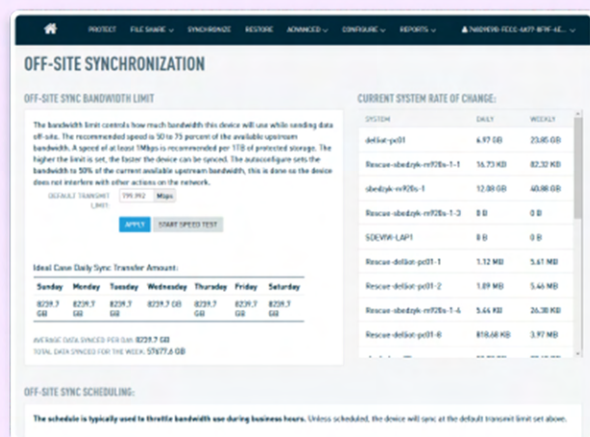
PROTECT FILE SHARE ⌄ SYNCHRONIZE RESTORE ADVANCED ⌄ CONFIGURE ⌄ REPORTS ⌄ 7460YE90-FCCC-4A77-8F9F-4E... ⌄

OFF-SITE SYNCHRONIZATION

OFF-SITE SYNC BANDWIDTH LIMIT

The bandwidth limit controls how much bandwidth this device will use while sending data off-site. The recommended speed is 50 to 75 percent of the available upstream bandwidth. A speed of at least 1Mbps is recommended per 1TB of protected storage. The higher the limit is set, the faster the device can be synced. The autoconfigure sets the bandwidth to 50% of the current available upstream bandwidth, this is done so the device does not interfere with other actions on the network.

DEFAULT TRANSMIT LIMIT 799.992 Mbps

APPLY START SPEED TEST

Ideal Case Daily Sync Transfer Amount:

| Sunday | Monday | Tuesday | Wednesday | Thursday | Friday | Saturday |
|---|---|---|---|---|---|---|
| 8239.7 GB | 8239.7 GB | 8239.7 GB | 8239.7 GB | 8239.7 GB | 8239.7 GB | 8239.7 GB |

AVERAGE DATA SYNCED PER DAY: 8239.7 GB
TOTAL DATA SYNCED FOR THE WEEK: 57677.6 GB

CURRENT SYSTEM RATE OF CHANGE:

| SYSTEM | DAILY | WEEKLY |
|---|---|---|
| dellist-pc01 | 6.97 GB | 23.85 GB |
| Rescue-sbedzyk-m928s-1-1 | 16.73 KB | 82.32 KB |
| sbedzyk-m928s-1 | 12.08 GB | 40.88 GB |
| Rescue-sbedzyk-m928s-1-3 | 0 B | 0 B |
| SDEVW-LAP1 | 0 B | 0 B |
| Rescue-dellist-pc01-1 | 1.12 MB | 5.61 MB |
| Rescue-dellist-pc01-2 | 1.09 MB | 5.46 MB |
| Rescue-sbedzyk-m928s-1-4 | 5.54 KB | 26.30 KB |
| Rescue-dellist-pc01-B | 818.60 KB | 3.97 MB |

OFF-SITE SYNC SCHEDULING:

The schedule is typically used to throttle bandwidth use during business hours. Unless scheduled, the device will sync at the default transmit limit set above.